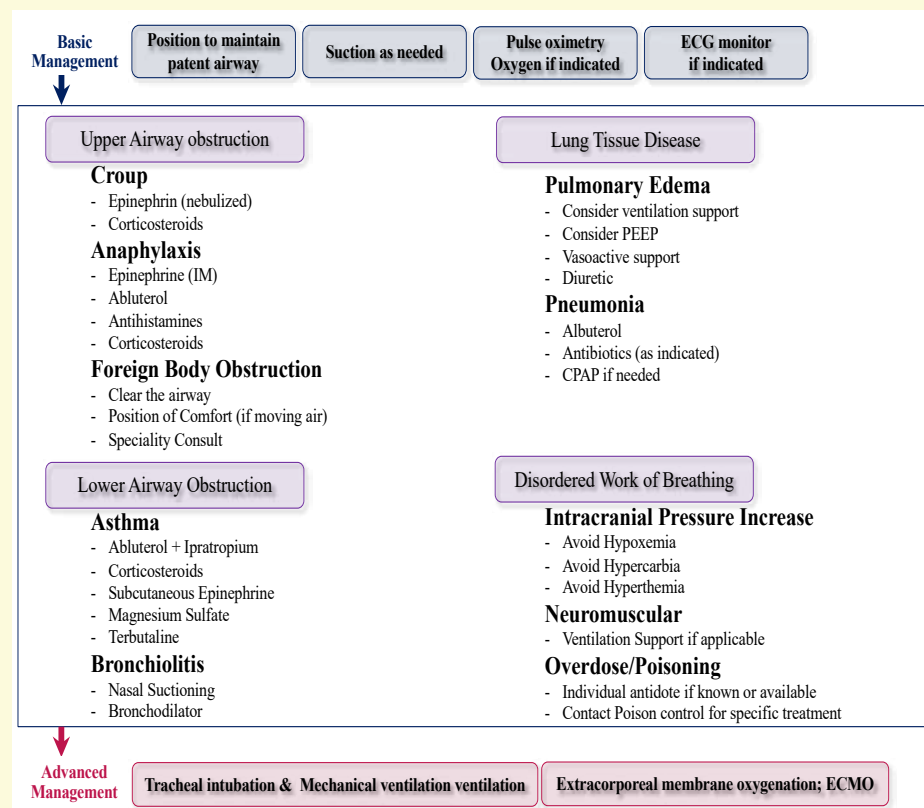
Basic Management

Position to maintain patent airway

Suction as needed

Pulse oximetry Oxygen if indicated

ECG monitor if indicated

Upper Airway obstruction

Croup
- Epinephrin (nebulized)
- Corticosteroids

Anaphylaxis
- Epinephrine (IM)
- Abluterol
- Antihistamines
- Corticosteroids

Foreign Body Obstruction
- Clear the airway
- Position of Comfort (if moving air)
- Speciality Consult

Lung Tissue Disease

Pulmonary Edema
- Consider ventilation support
- Consider PEEP
- Vasoactive support
- Diuretic

Pneumonia
- Albuterol
- Antibiotics (as indicated)
- CPAP if needed

Lower Airway Obstruction

Asthma
- Abluterol + Ipratropium
- Corticosteroids
- Subcutaneous Epinephrine
- Magnesium Sulfate
- Terbutaline

Bronchiolitis
- Nasal Suctioning
- Bronchodilator

Disordered Work of Breathing

Intracranial Pressure Increase
- Avoid Hypoxemia
- Avoid Hypercarbia
- Avoid Hyperthemia

Neuromuscular
- Ventilation Support if applicable

Overdose/Poisoning
- Individual antidote if known or available
- Contact Poison control for specific treatment

Advanced Management

Tracheal intubation & Mechanical ventilation ventilation

Extracorporeal membrane oxygenation; ECMO